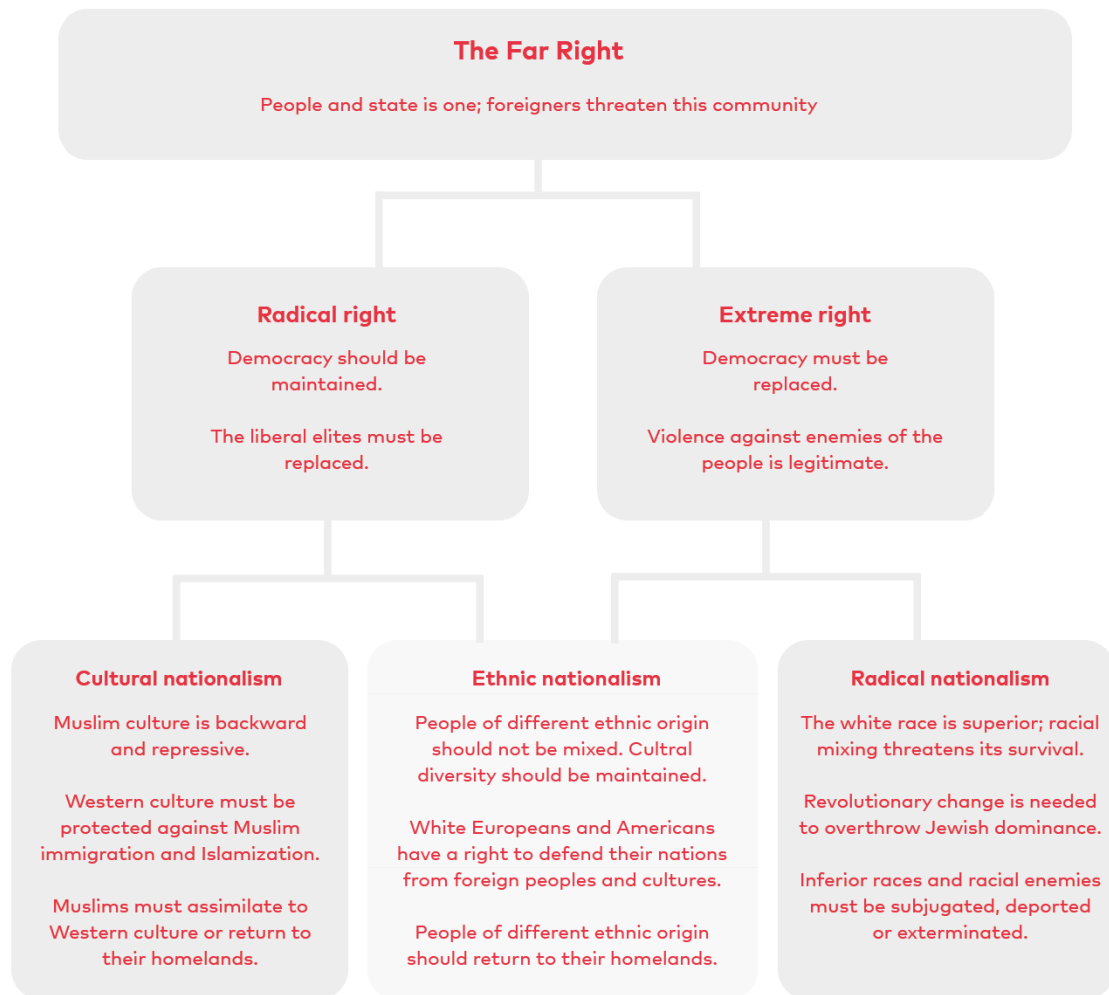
The Far Right

People and state is one; foreigners threaten this community

Radical right

Democracy should be maintained.

The liberal elites must be replaced.

Extreme right

Democracy must be replaced.

Violence against enemies of the people is legitimate.

Cultural nationalism

Muslim culture is backward and repressive.

Western culture must be protected against Muslim immigration and Islamization.

Muslims must assimilate to Western culture or return to their homelands.

Ethnic nationalism

People of different ethnic origin should not be mixed. Cultral diversity should be maintained.

White Europeans and Americans have a right to defend their nations from foreign peoples and cultures.

People of different ethnic origin should return to their homelands.

Radical nationalism

The white race is superior; racial mixing threatens its survival.

Revolutionary change is needed to overthrow Jewish dominance.

Inferior races and racial enemies must be subjugated, deported or exterminated.